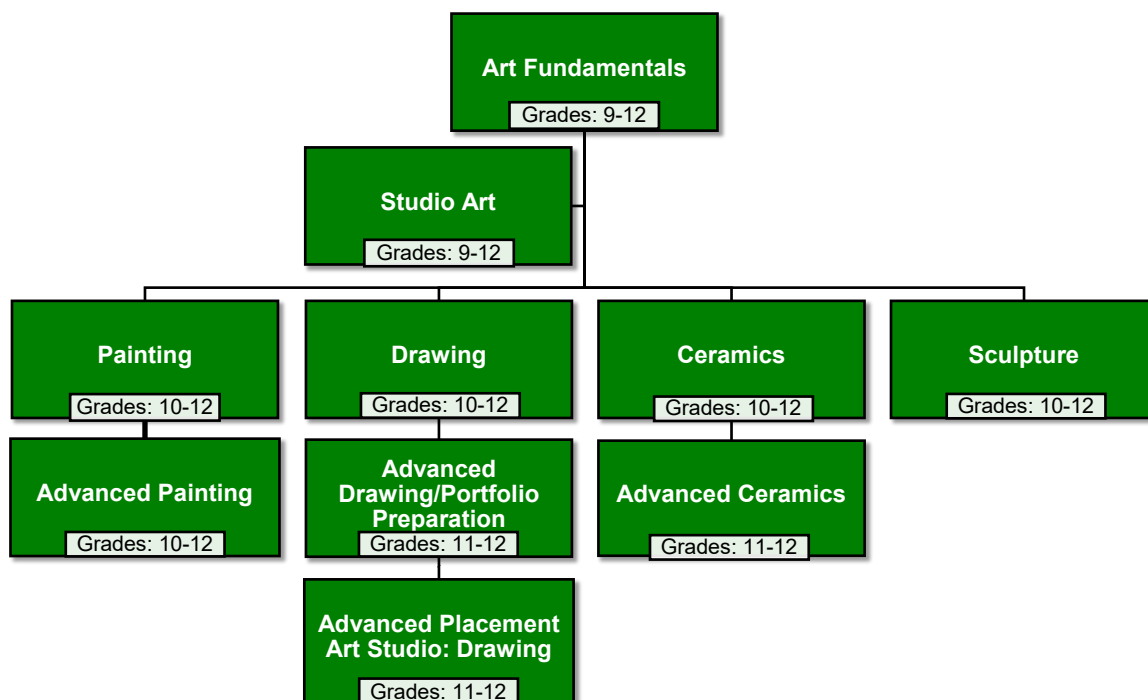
Art Fundamentals
Grades: 9-12

Studio Art
Grades: 9-12

Painting
Grades: 10-12

Drawing
Grades: 10-12

Ceramics
Grades: 10-12

Sculpture
Grades: 10-12

Advanced Painting
Grades: 10-12

Advanced Drawing/Portfolio Preparation
Grades: 11-12

Advanced Ceramics
Grades: 11-12

Advanced Placement Art Studio: Drawing
Grades: 11-12